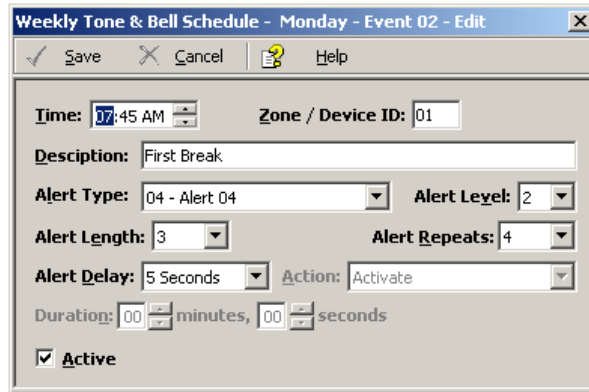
Weekly Tone & Bell Schedule - Monday - Event 02 - Edit

Save Cancel Help

Time: 07:45 AM

Zone / Device ID: 01

Desciption: First Break

Alert Type: 04 - Alert 04

Alert Level: 2

Alert Length: 3

Alert Repeats: 4

Alert Delay: 5 Seconds

Action: Activate

Duration: 00 minutes, 00 seconds

Active